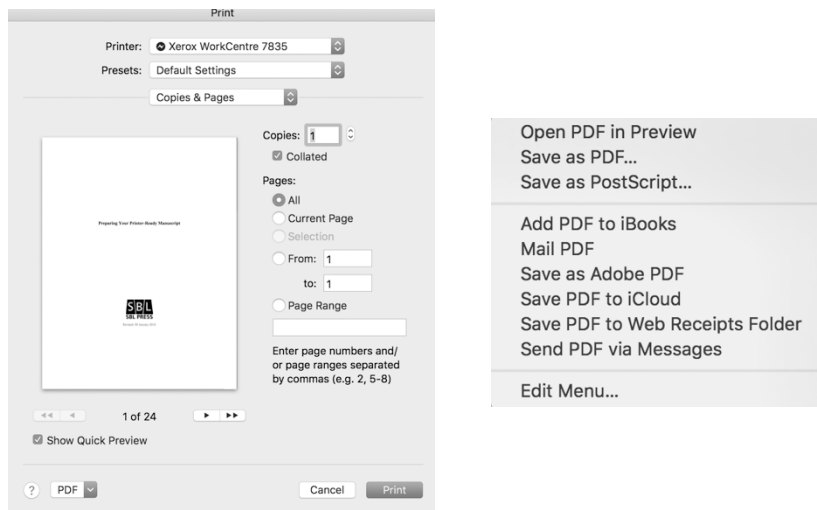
Print

Printer: Xerox WorkCentre 7835
Presets: Default Settings
Copies & Pages

Preparing Your Printer-Ready Manuscript

SBL
SBL PRESS
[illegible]

Copies: 1
Collated
Pages:
All
Current Page
Selection
From: 1
to: 1
Page Range

Enter page numbers and/ or page ranges separated by commas (e.g. 2, 5-8)

1 of 24

Show Quick Preview

? PDF

Cancel Print

Open PDF in Preview
Save as PDF...
Save as PostScript...

Add PDF to iBooks
Mail PDF
Save as Adobe PDF
Save PDF to iCloud
Save PDF to Web Receipts Folder
Send PDF via Messages

Edit Menu...